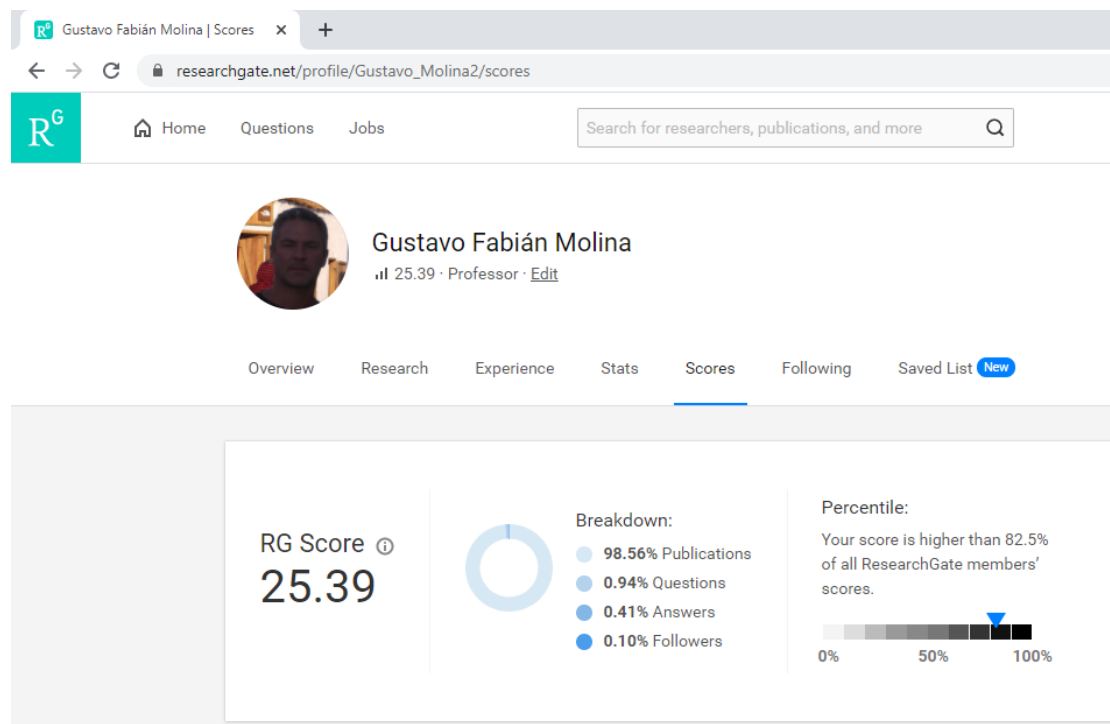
Gustavo Fabián Molina | Scores ×
+
researchgate.net/profile/Gustavo_Molina2/scores

RG
Home
Questions
Jobs
Search for researchers, publications, and more

Gustavo Fabián Molina
25.39 · Professor · Edit

Overview
Research
Experience
Stats
Scores
Following
Saved List New

RG Score
25.39

Breakdown:
98.56% Publications
0.94% Questions
0.41% Answers
0.10% Followers

Percentile:
Your score is higher than 82.5% of all ResearchGate members' scores.
0%
50%
100%